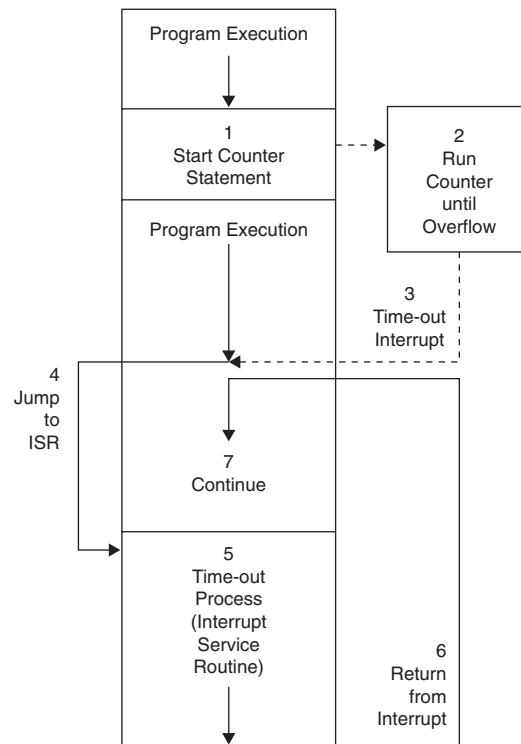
Program Execution

1
Start Counter Statement

2
Run Counter until Overflow

Program Execution

3
Time-out Interrupt

4
Jump to ISR

7
Continue

5
Time-out Process (Interrupt Service Routine)

6
Return from Interrupt